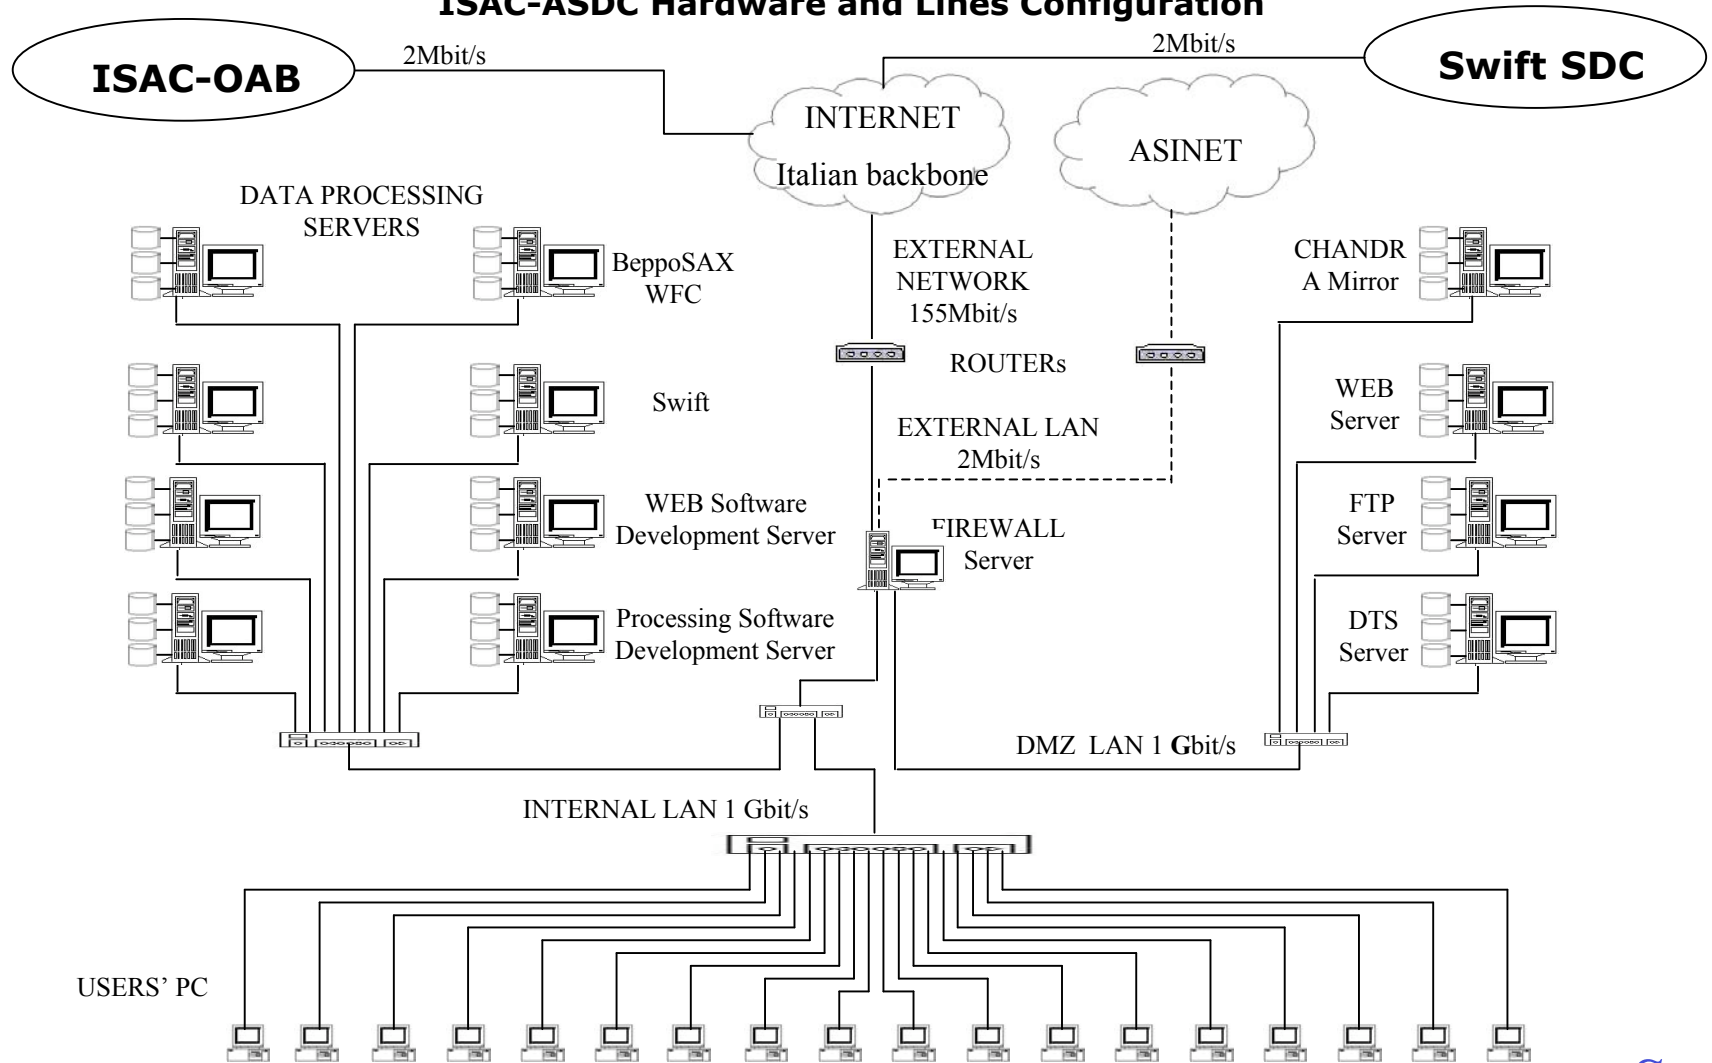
ISAC-ASDC Hardware and Lines Configuration

ISAC-OAB

2Mbit/s

2Mbit/s

Swift SDC

INTERNET

Italian backbone

ASINET

DATA PROCESSING SERVERS

BeppoSAX WFC

EXTERNAL NETWORK 155Mbit/s

CHANDR A Mirror

ROUTERs

Swift

WEB Server

EXTERNAL LAN 2Mbit/s

WEB Software Development Server

FIREWALL Server

FTP Server

Processing Software Development Server

DTS Server

DMZ LAN 1 Gbit/s

INTERNAL LAN 1 Gbit/s

USERS' PC